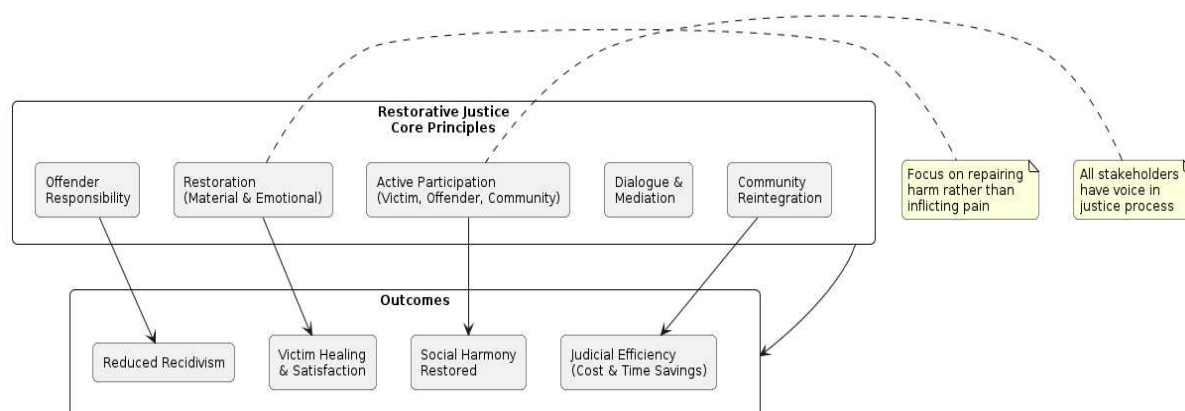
Restorative Justice
Core Principles

Offender Responsibility

Restoration (Material & Emotional)

Active Participation (Victim, Offender, Community)

Dialogue & Mediation

Community Reintegration

Focus on repairing harm rather than inflicting pain

All stakeholders have voice in justice process

Outcomes

Reduced Recidivism

Victim Healing & Satisfaction

Social Harmony Restored

Judicial Efficiency (Cost & Time Savings)